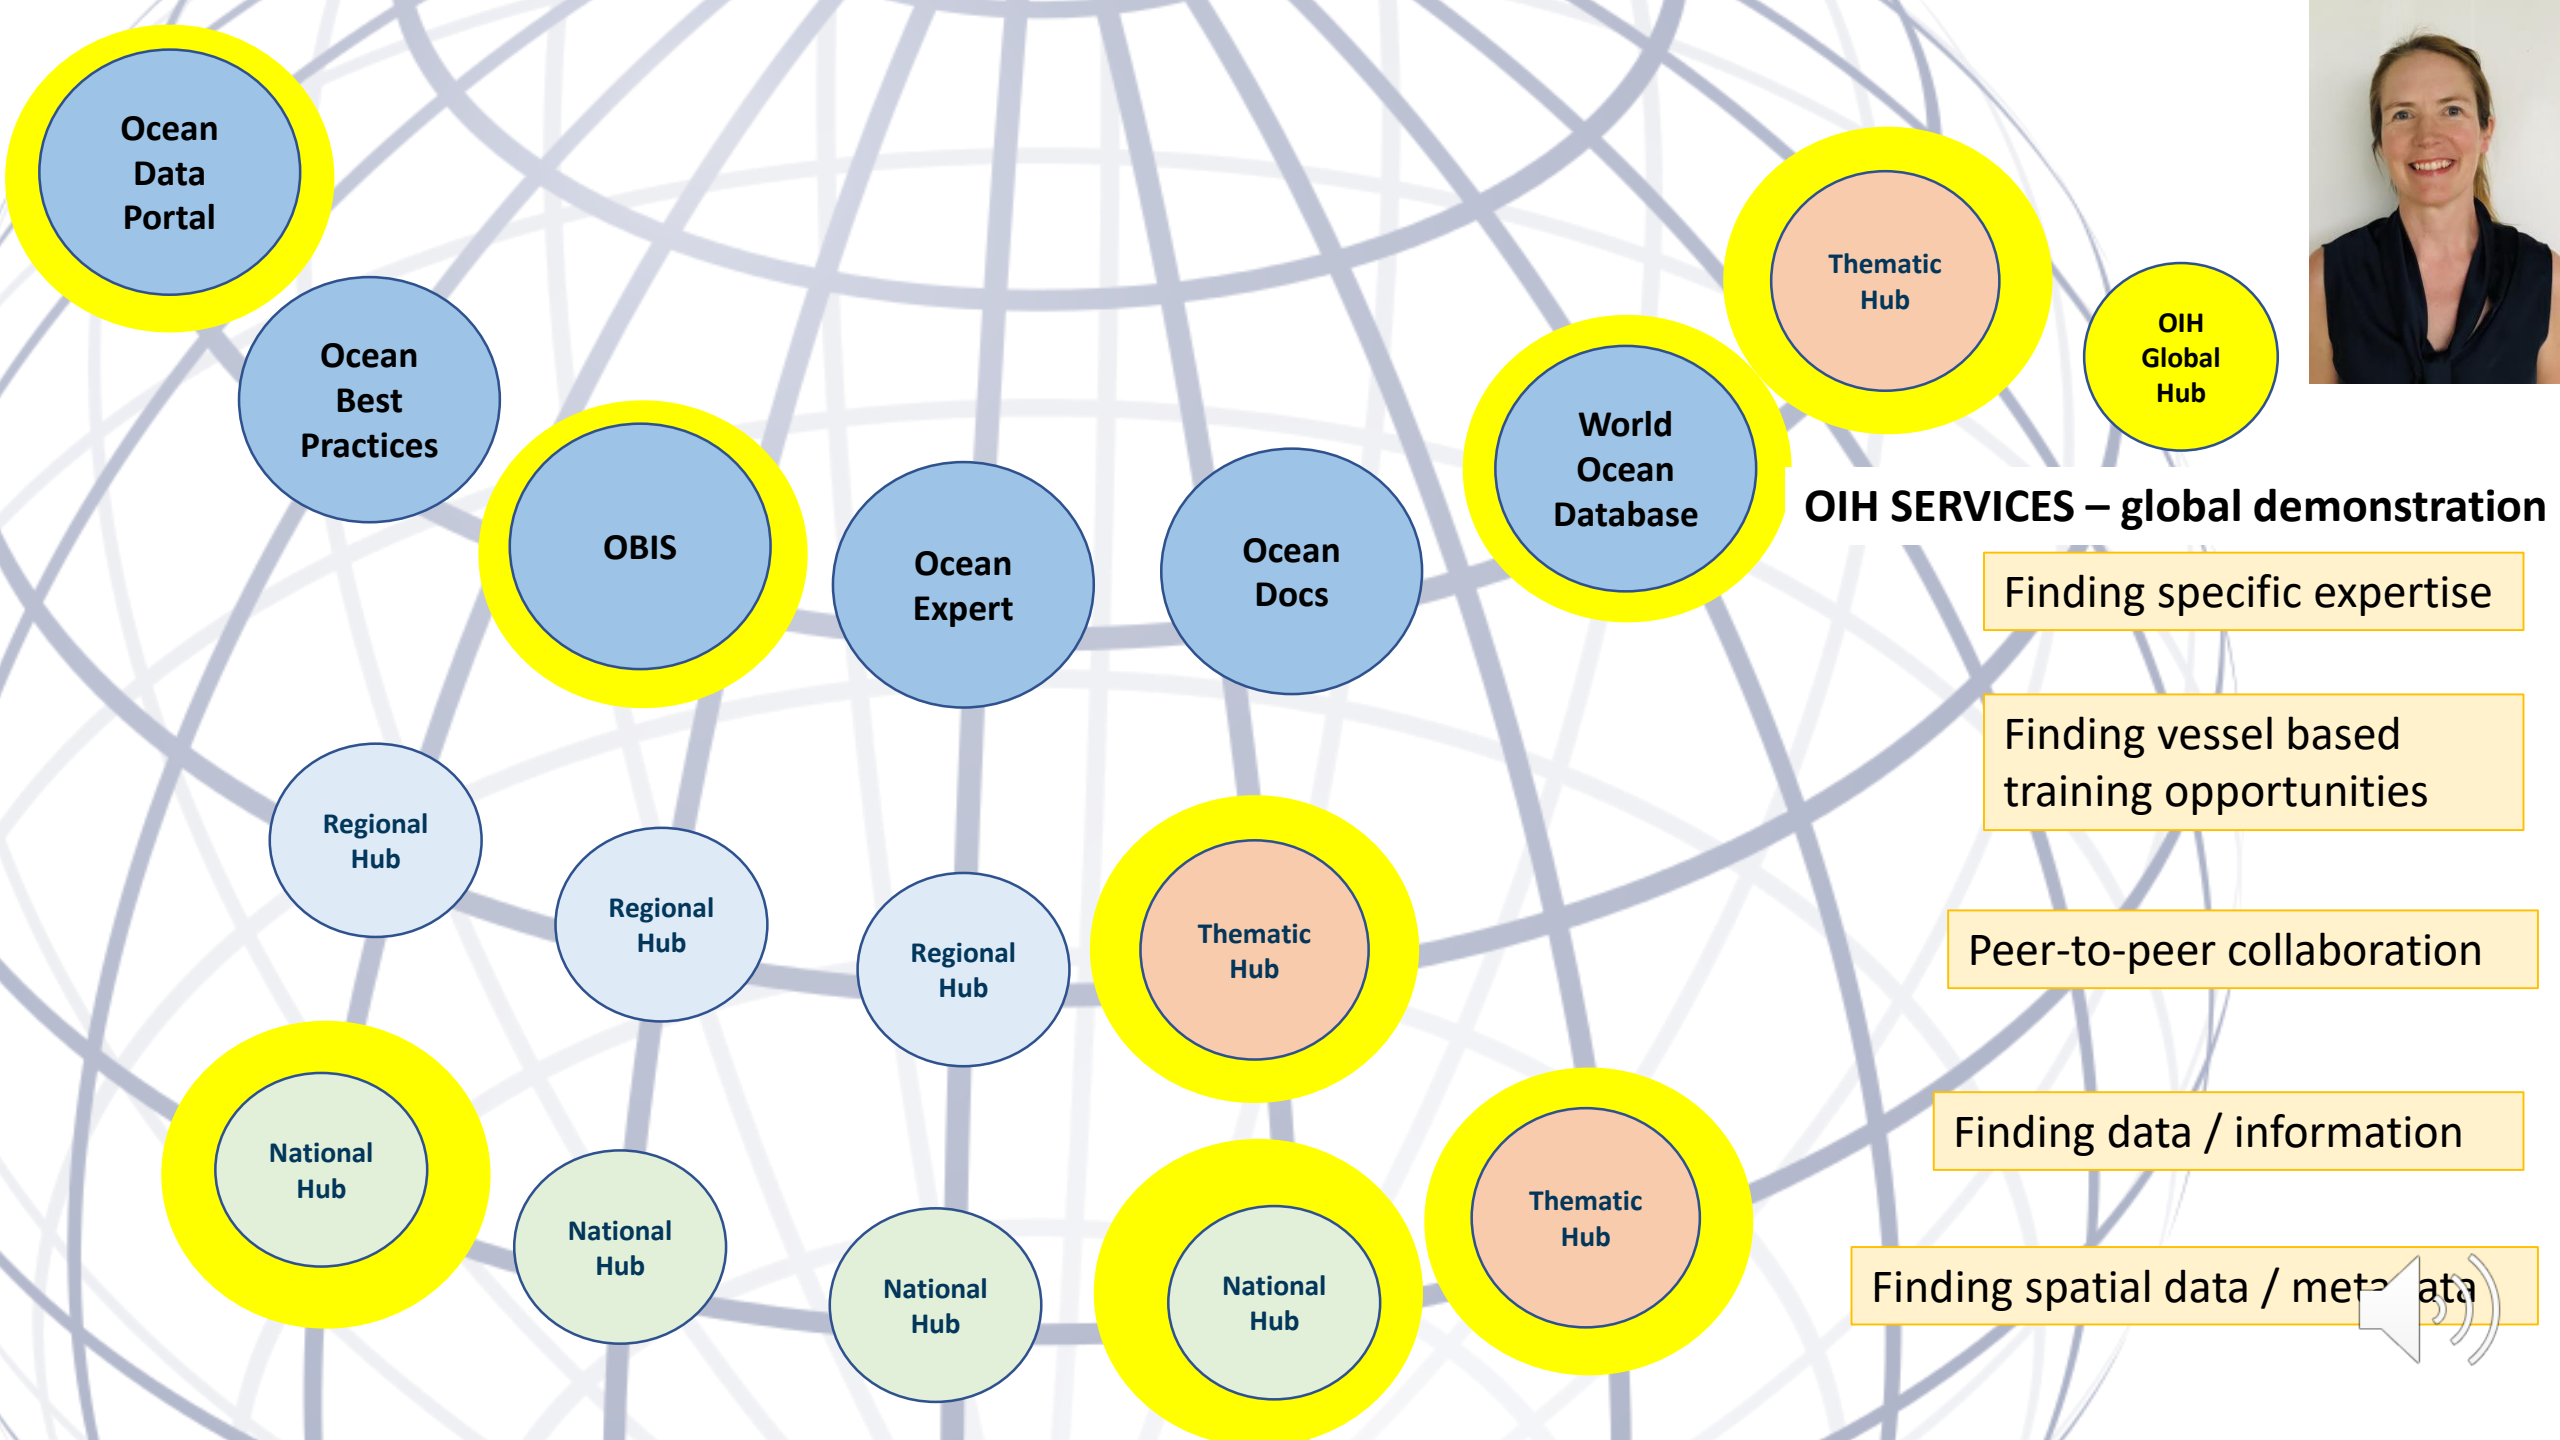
Ocean Data Portal

Ocean Best Practices

OBIS

Ocean Expert

Ocean Docs

World Ocean Database

Thematic Hub

OIH Global Hub

OIH SERVICES – global demonstration

Finding specific expertise

Finding vessel based training opportunities

Peer-to-peer collaboration

Finding data / information

Finding spatial data / met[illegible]ata

Regional Hub

Regional Hub

Regional Hub

Thematic Hub

National Hub

National Hub

National Hub

National Hub

Thematic Hub